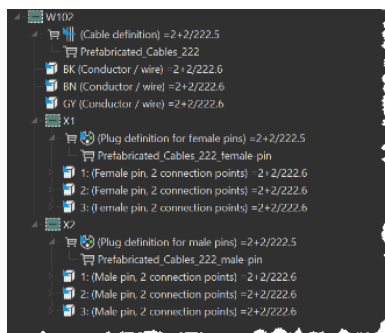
W102
(Cable definition) =2+2/222.5
Prefabricated_Cables_222
BK (Conductor / wire) =2+2/222.6
BN (Conductor / wire) =2+2/222.6
GY (Conductor / wire) =2+2/222.6
X1
(Plug definition for female pins) =2+2/222.5
Prefabricated_Cables_222_female-pin
1: (Female pin, 2 connection points) =2+2/222.6
2: (Female pin, 2 connection points) =2+2/222.6
3: (Female pin, 2 connection points) =2+2/222.6
X2
(Plug definition for male pins) =2+2/222.5
Prefabricated_Cables_222_male-pin
1: (Male pin, 2 connection points) =2+2/222.6
2: (Male pin, 2 connection points) =2+2/222.6
3: (Male pin, 2 connection points) =2+2/222.6